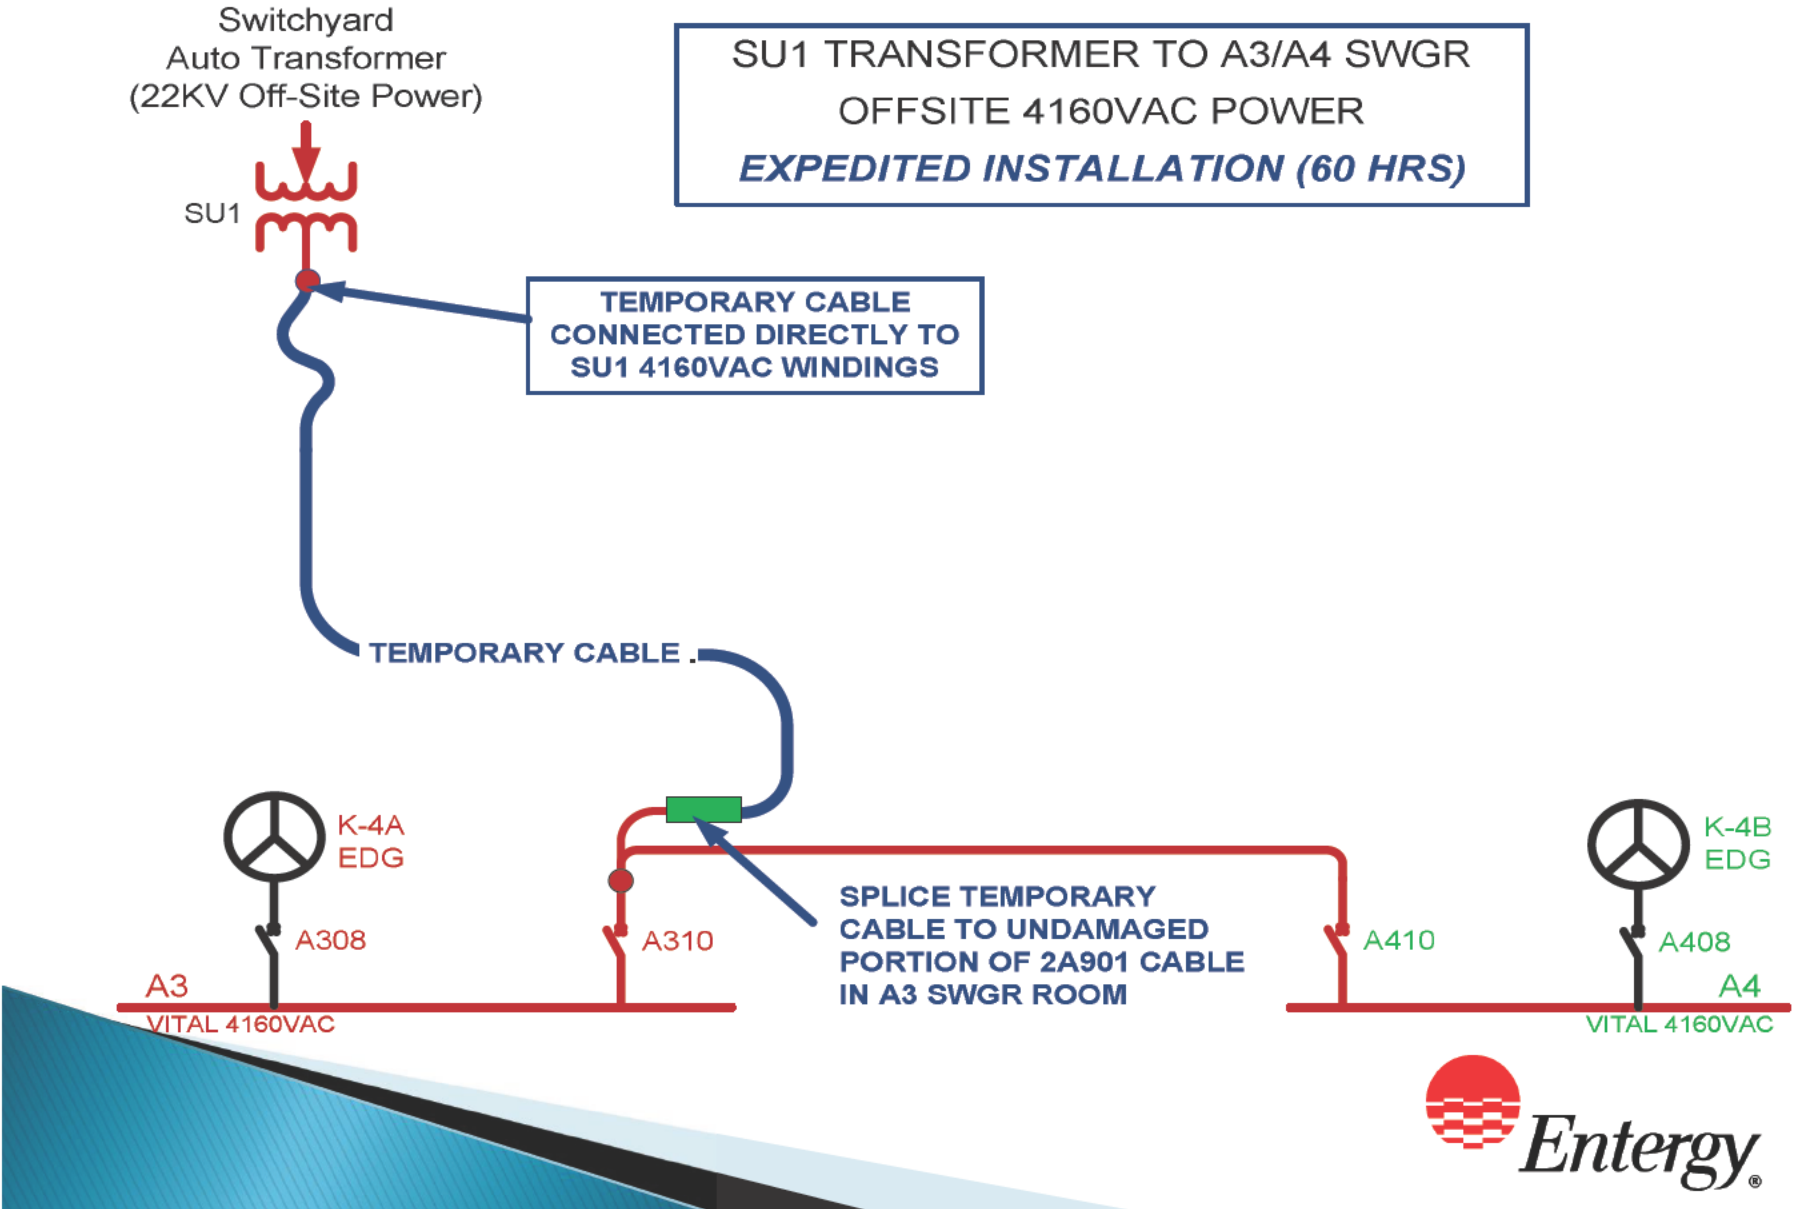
Switchyard
Auto Transformer
(22KV Off-Site Power)

SU1 TRANSFORMER TO A3/A4 SWGR
OFFSITE 4160VAC POWER
EXPEDITED INSTALLATION (60 HRS)

SU1

TEMPORARY CABLE CONNECTED DIRECTLY TO SU1 4160VAC WINDINGS

TEMPORARY CABLE

K-4A
EDG

A308

A3
VITAL 4160VAC

A310

SPLICE TEMPORARY CABLE TO UNDAMAGED PORTION OF 2A901 CABLE IN A3 SWGR ROOM

A410

K-4B
EDG

A408

A4
VITAL 4160VAC

Entergy®